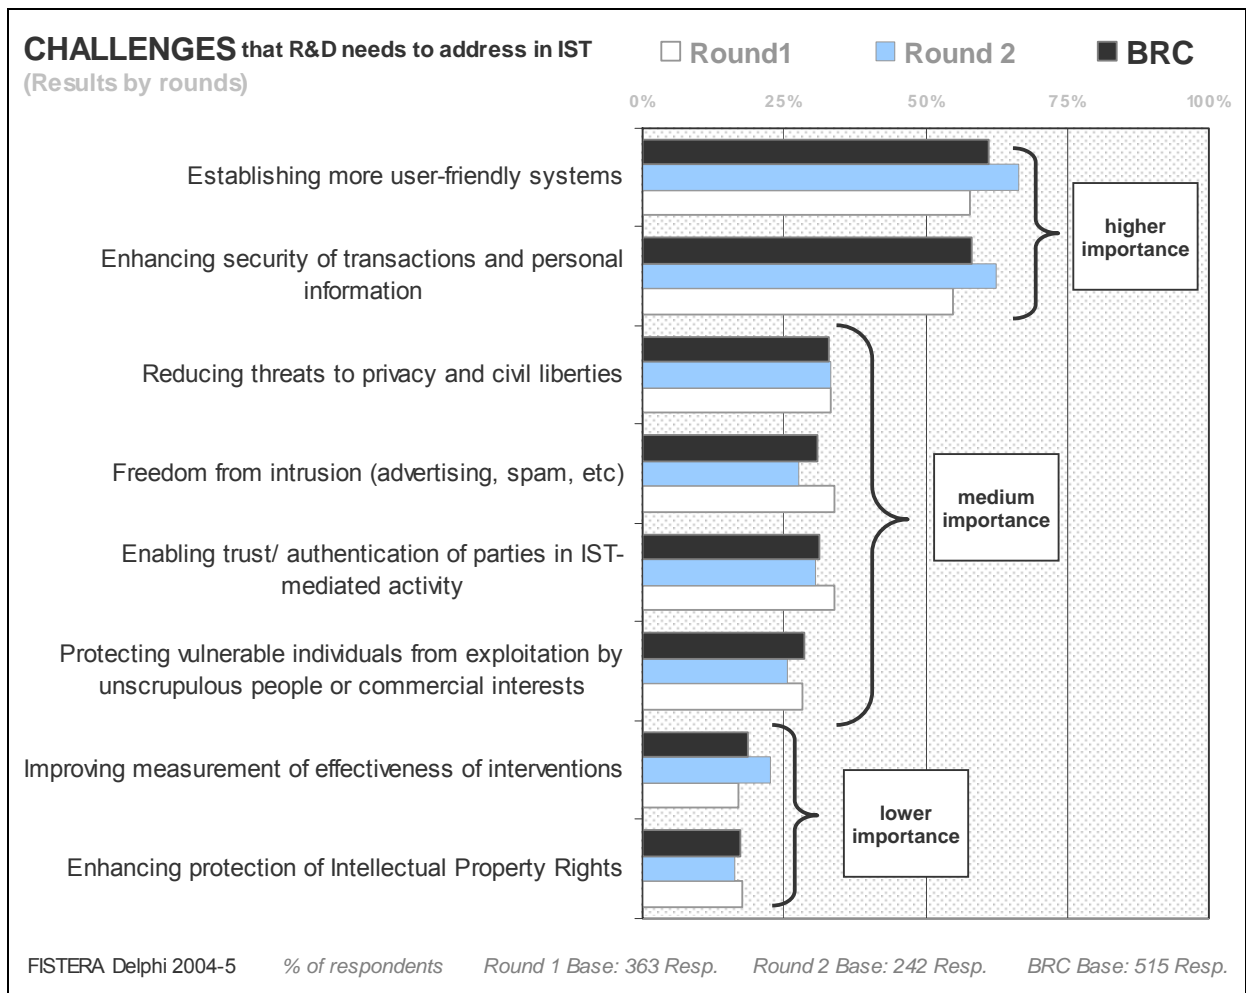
CHALLENGES that R&D needs to address in IST
(Results by rounds)

Round1 Round 2 BRC

0% 25% 50% 75% 100%

Establishing more user-friendly systems

Enhancing security of transactions and personal information

Reducing threats to privacy and civil liberties

Freedom from intrusion (advertising, spam, etc)

Enabling trust/ authentication of parties in IST-mediated activity

Protecting vulnerable individuals from exploitation by unscrupulous people or commercial interests

Improving measurement of effectiveness of interventions

Enhancing protection of Intellectual Property Rights

higher importance

medium importance

lower importance

FISTERA Delphi 2004-5 % of respondents Round 1 Base: 363 Resp. Round 2 Base: 242 Resp. BRC Base: 515 Resp.